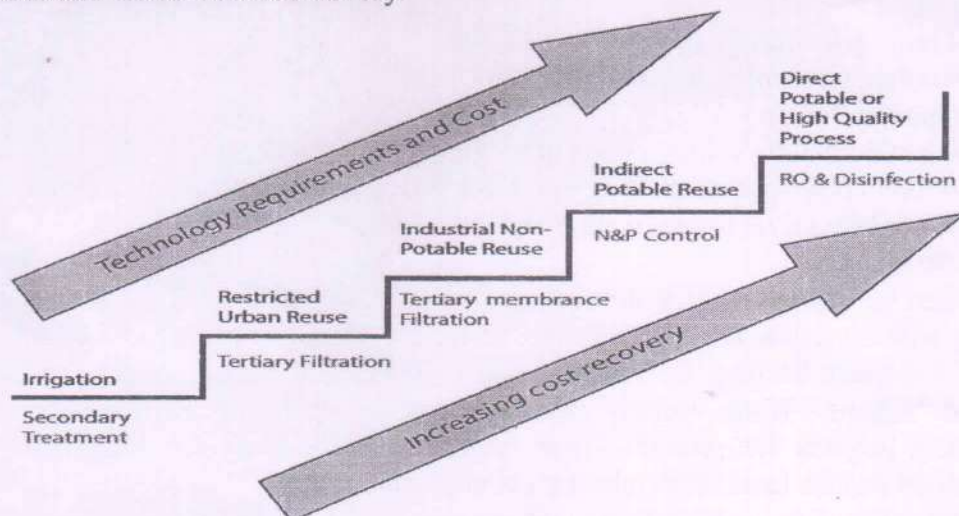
Technology Requirements and Cost

Irrigation

Secondary Treatment

Restricted Urban Reuse

Tertiary Filtration

Industrial Non-Potable Reuse

Tertiary membrance Filtration

Indirect Potable Reuse

N&P Control

Direct Potable or High Quality Process

RO & Disinfection

Increasing cost recovery